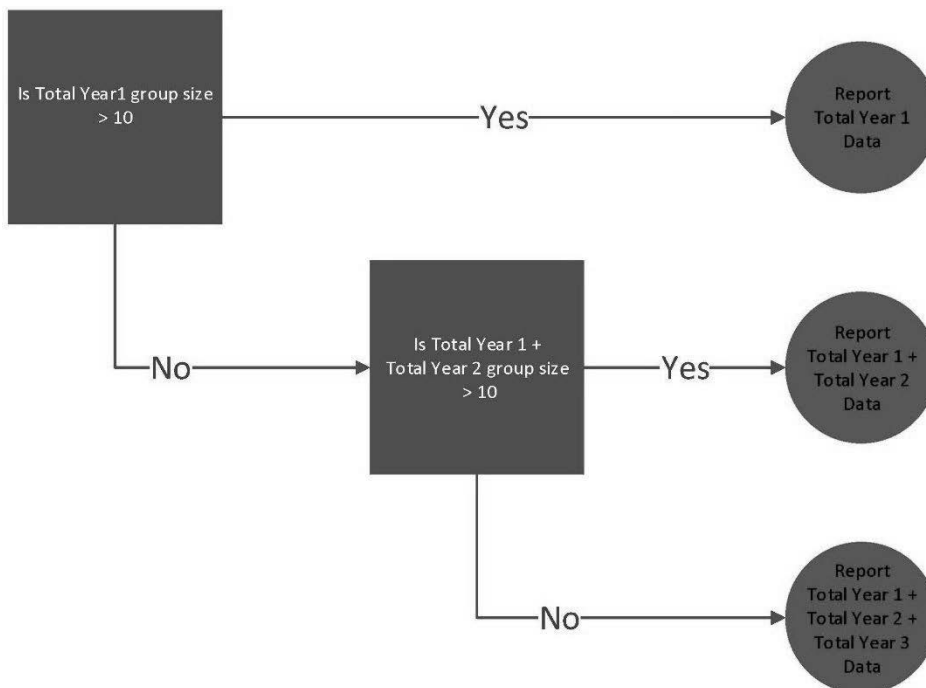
Is Total Year1 group size > 10

Yes

Report Total Year 1 Data

No

Is Total Year 1 + Total Year 2 group size > 10

Yes

Report Total Year 1 + Total Year 2 Data

No

Report Total Year 1 + Total Year 2 + Total Year 3 Data